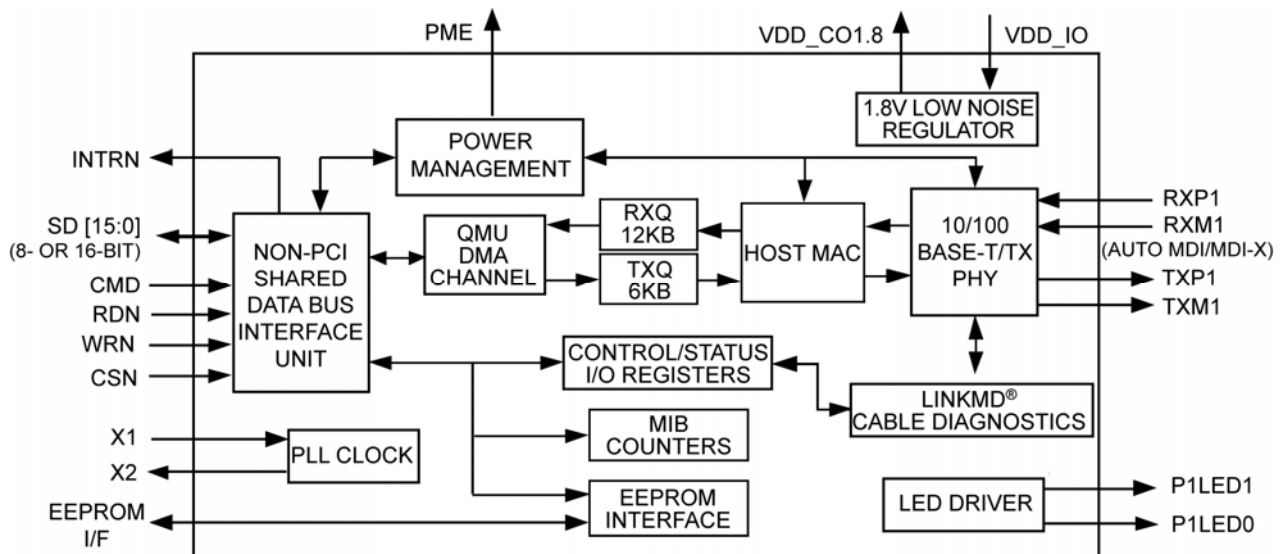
PME

VDD_CO1.8

VDD_IO

1.8V LOW NOISE REGULATOR

POWER MANAGEMENT

INTRN

SD [15:0]
(8- OR 16-BIT)

CMD

RDN

WRN

CSN

NON-PCI SHARED DATA BUS INTERFACE UNIT

QMU DMA CHANNEL

RXQ 12KB

TXQ 6KB

HOST MAC

10/100 BASE-T/TX PHY

RXP1

RXM1

(AUTO MDI/MDI-X)

TXP1

TXM1

CONTROL/STATUS I/O REGISTERS

LINKMD®
CABLE DIAGNOSTICS

X1

X2

PLL CLOCK

MIB COUNTERS

EEPROM I/F

EEPROM INTERFACE

LED DRIVER

P1LED1

P1LED0